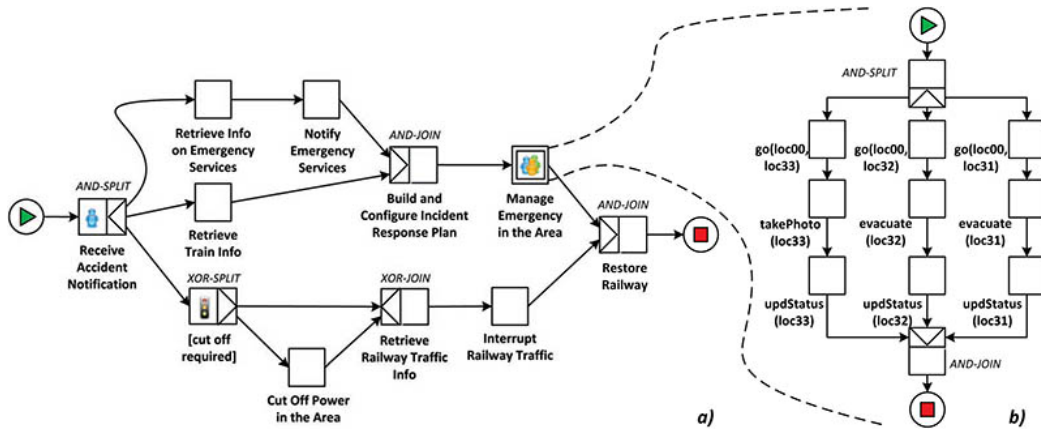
AND-SPLIT

Receive Accident Notification

Retrieve Info on Emergency Services

Notify Emergency Services

Retrieve Train Info

AND-JOIN

Build and Configure Incident Response Plan

Manage Emergency in the Area

AND-JOIN

Restore Railway

XOR-SPLIT

[cut off required]

XOR-JOIN

Retrieve Railway Traffic Info

Interrupt Railway Traffic

Cut Off Power in the Area

a)

AND-SPLIT

go(loc00, loc33)

go(loc00, loc32)

go(loc00, loc31)

takePhoto (loc33)

evacuate (loc32)

evacuate (loc31)

updStatus (loc33)

updStatus (loc32)

updStatus (loc31)

AND-JOIN

b)